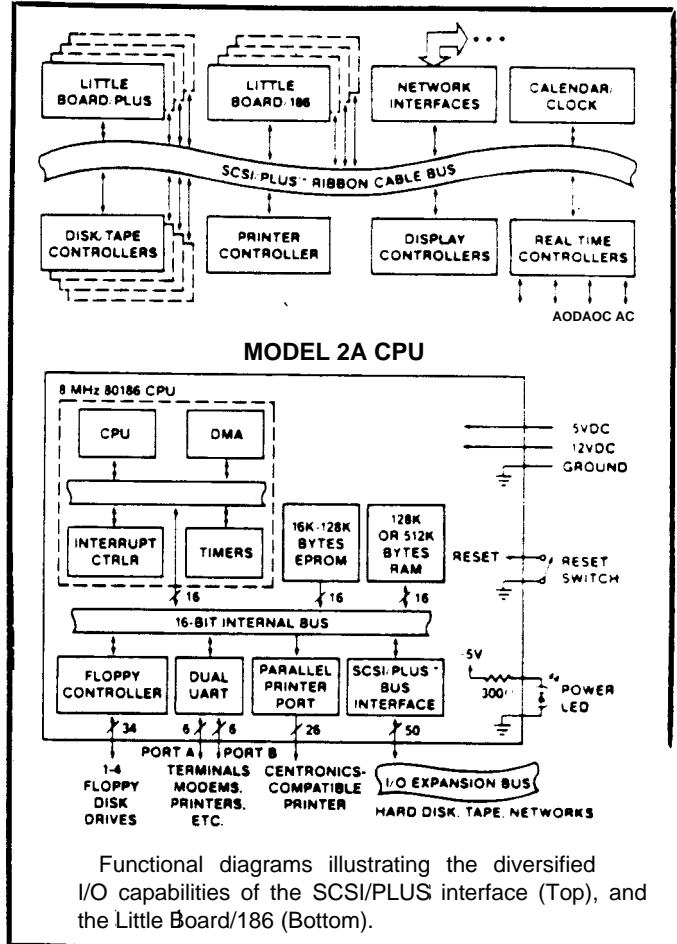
LITTLE BOARD/PLUS

LITTLE BOARD/186

NETWORK INTERFACES

CALENDAR/CLOCK

SCSI/PLUS™ RIBBON CABLE BUS

DISK/TAPE CONTROLLERS

PRINTER CONTROLLER

DISPLAY CONTROLLERS

REAL TIME CONTROLLERS

AODAOC AC

MODEL 2A CPU

8 MHz 80186 CPU

CPU

DMA

INTERRUPT CTRLR

TIMERS

16K-128K BYTES EPROM

128K OR 512K BYTES RAM

5VDC

12VDC

GROUND

RESET

RESET SWITCH

16

16

16

16-BIT INTERNAL BUS

FLOPPY CONTROLLER

DUAL UART

PARALLEL PRINTER PORT

SCSI/PLUS™ BUS INTERFACE

-5V

300Ω

POWER LED

34

6

6

26

50

PORT A

PORT B

1-4 FLOPPY DISK DRIVES

TERMINALS MODEMS, PRINTERS, ETC.

CENTRONICS-COMPATIBLE PRINTER

I/O EXPANSION BUS

HARD DISK, TAPE, NETWORKS

Functional diagrams illustrating the diversified I/O capabilities of the SCSI/PLUS interface (Top), and the Little Board/186 (Bottom).